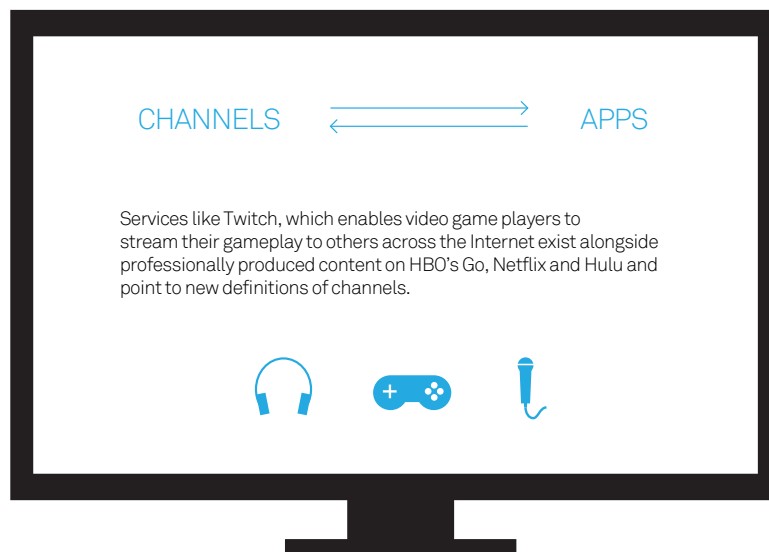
CHANNELS APPS

Services like Twitch, which enables video game players to stream their gameplay to others across the Internet exist alongside professionally produced content on HBO's Go, Netflix and Hulu and point to new definitions of channels.